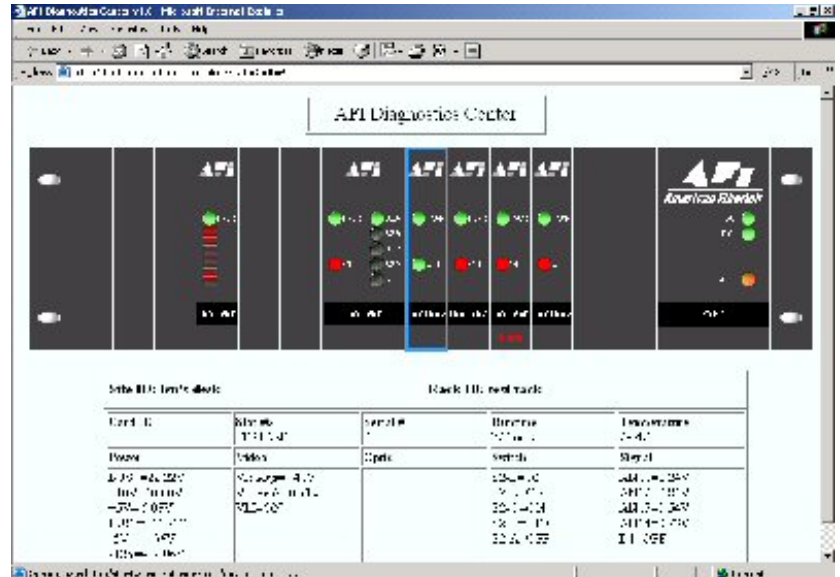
AFI Diagnostics Center v1.0 - Microsoft Internet Explorer

AFI Diagnostics Center

AFI

AFI

AFI AFI AFI AFI

AFI
American Fibertek

Site ID: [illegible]

Rack ID: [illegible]

| Card ID | Model # | Serial # | Firmware | Temperature |
|---|---|---|---|---|
| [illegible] | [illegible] | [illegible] | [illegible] | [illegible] |
| Power | Video | Optic | Switch | Signal |
| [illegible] | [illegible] | | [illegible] | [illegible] |

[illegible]

Local